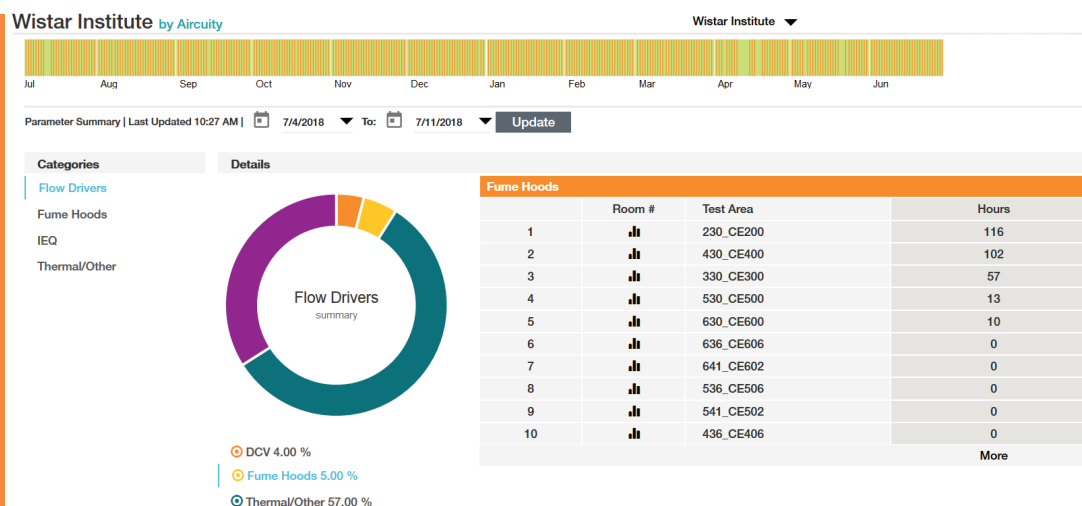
Wistar Institute by Aircuity

Wistar Institute

Jul Aug Sep Oct Nov Dec Jan Feb Mar Apr May Jun

Parameter Summary | Last Updated 10:27 AM | 7/4/2018 To: 7/11/2018 Update

Categories

Flow Drivers

Fume Hoods

IEQ

Thermal/Other

Details

Flow Drivers
summary

DCV 4.00 %

Fume Hoods 5.00 %

Thermal/Other 57.00 %

Fume Hoods

| | Room # | Test Area | Hours |
|---|---|---|---|
| 1 | | 230_CE200 | 116 |
| 2 | | 430_CE400 | 102 |
| 3 | | 330_CE300 | 57 |
| 4 | | 530_CE500 | 13 |
| 5 | | 630_CE600 | 10 |
| 6 | | 636_CE606 | 0 |
| 7 | | 641_CE602 | 0 |
| 8 | | 536_CE506 | 0 |
| 9 | | 541_CE502 | 0 |
| 10 | | 436_CE406 | 0 |

More